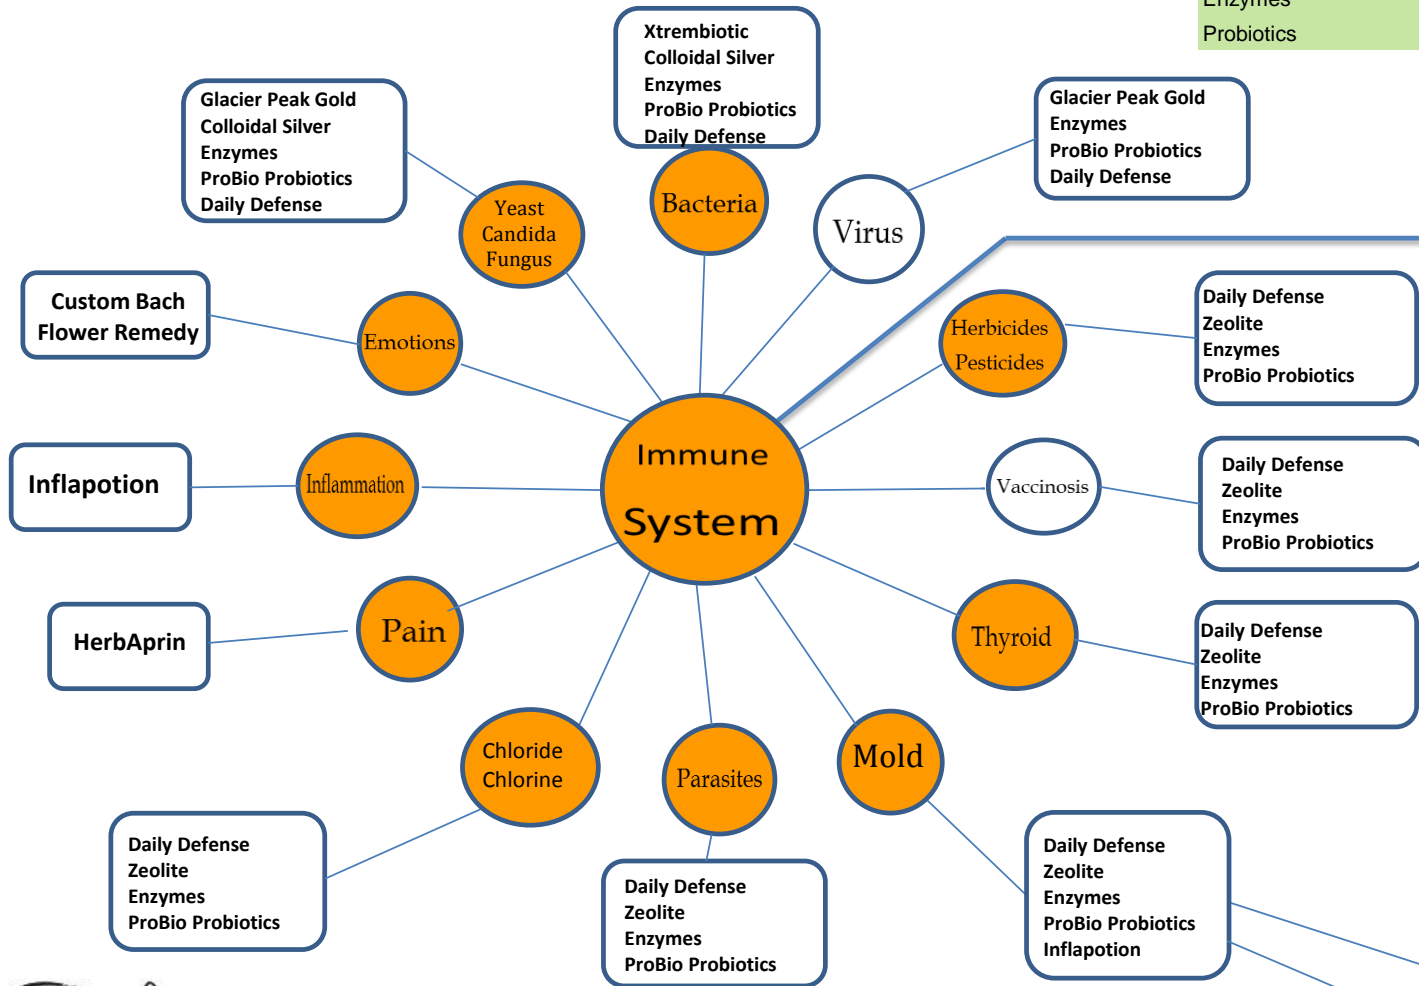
Enzymes
Probiotics

Xtrembiotic
Colloidal Silver
Enzymes
ProBio Probiotics
Daily Defense

Glacier Peak Gold
Colloidal Silver
Enzymes
ProBio Probiotics
Daily Defense

Glacier Peak Gold
Enzymes
ProBio Probiotics
Daily Defense

Yeast
Candida
Fungus

Bacteria

Virus

Custom Bach
Flower Remedy

Emotions

Herbicides
Pesticides

Daily Defense
Zeolite
Enzymes
ProBio Probiotics

Inflapotion

Inflammation

Immune
System

Vaccinosis

Daily Defense
Zeolite
Enzymes
ProBio Probiotics

HerbAprin

Pain

Thyroid

Daily Defense
Zeolite
Enzymes
ProBio Probiotics

Chloride
Chlorine

Parasites

Mold

Daily Defense
Zeolite
Enzymes
ProBio Probiotics

Daily Defense
Zeolite
Enzymes
ProBio Probiotics

Daily Defense
Zeolite
Enzymes
ProBio Probiotics
Inflapotion